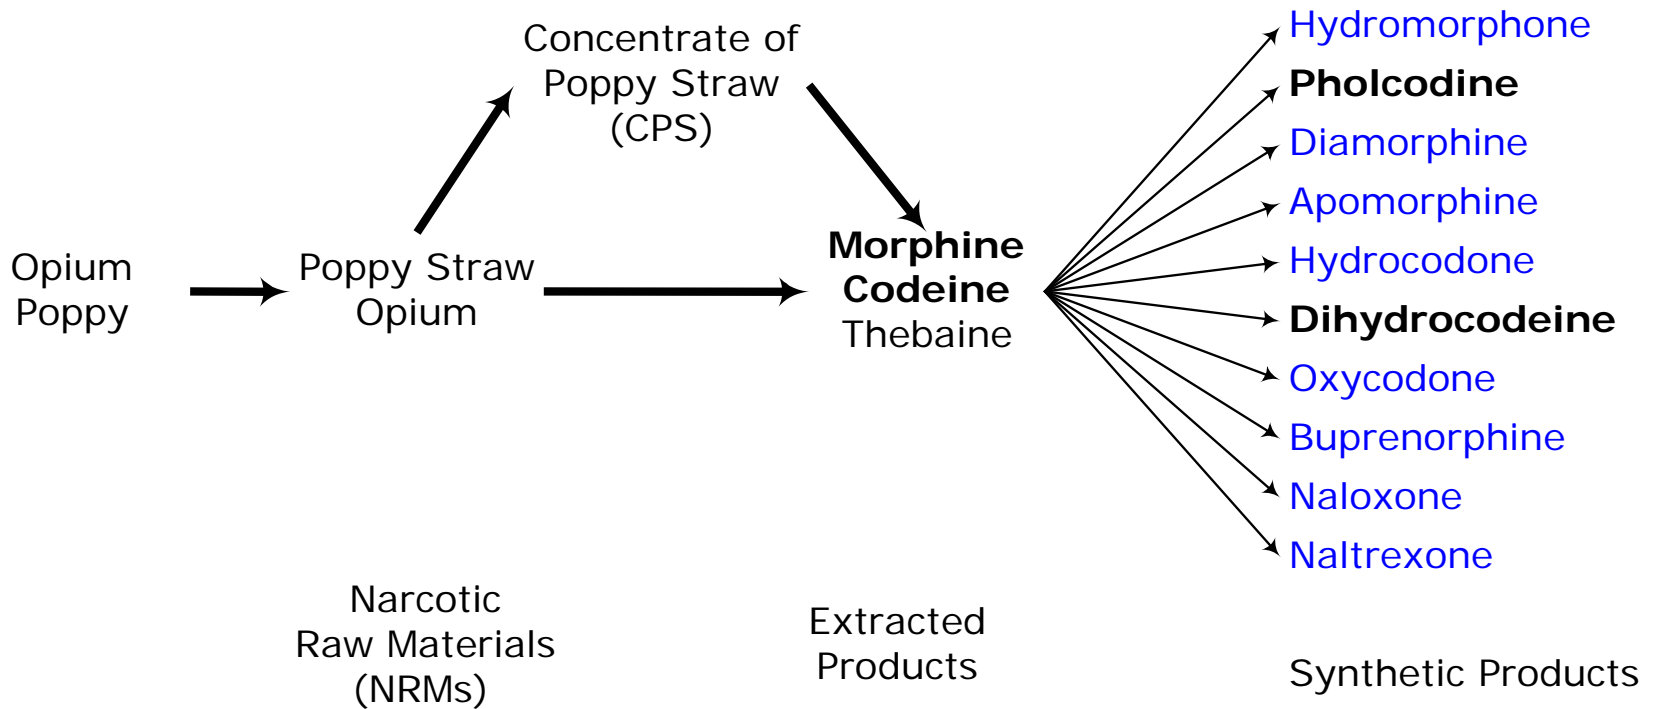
Opium Poppy

Concentrate of Poppy Straw (CPS)

Poppy Straw Opium

Morphine
Codeine
Thebaine

Hydromorphone
Pholcodine
Diamorphine
Apomorphine
Hydrocodone
Dihydrocodeine
Oxycodone
Buprenorphine
Naloxone
Naltrexone

Narcotic Raw Materials (NRMs)

Extracted Products

Synthetic Products